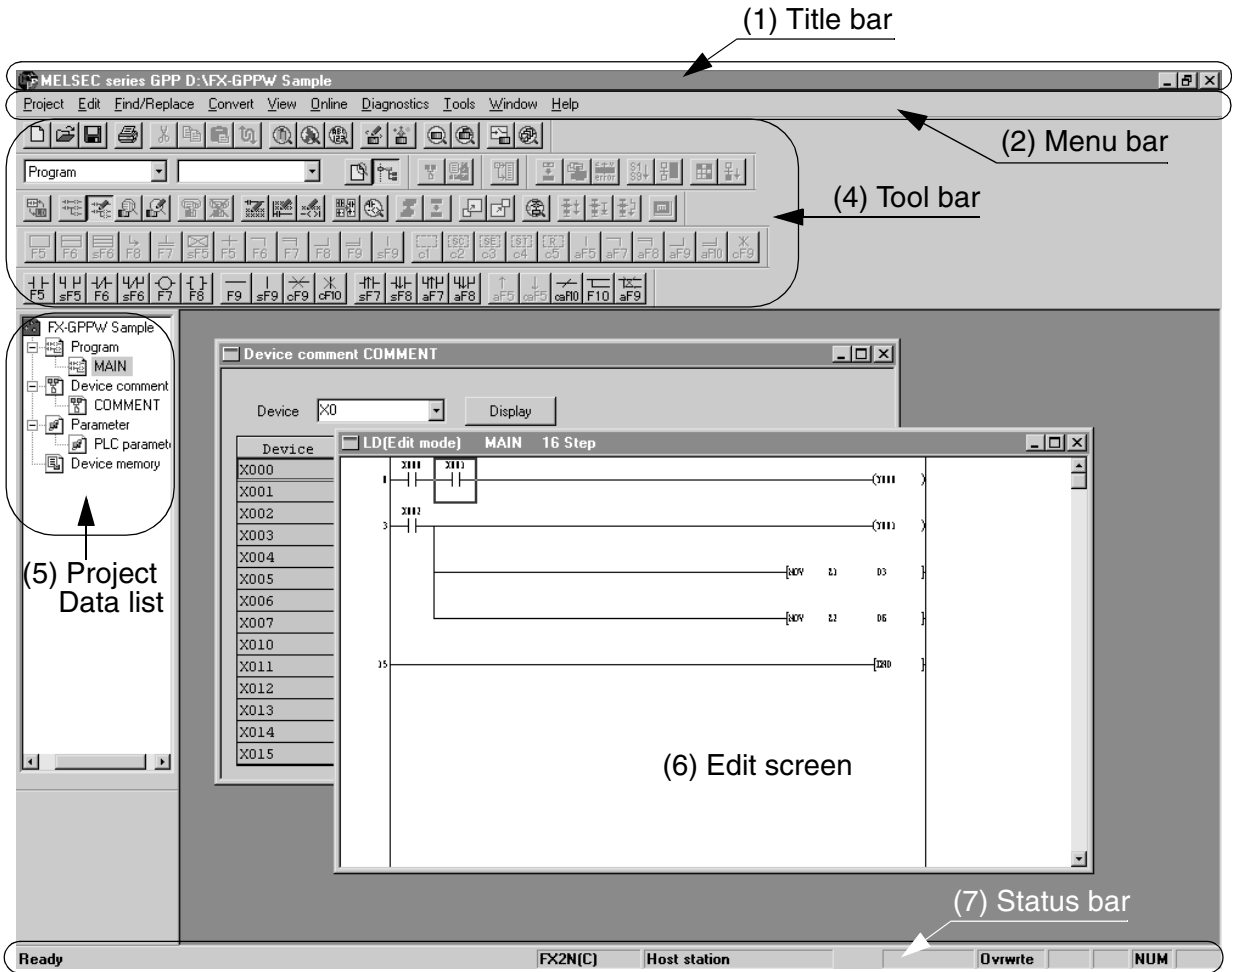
(1) Title bar

MELSEC series GPP D:\FX-GPPW Sample

Project Edit Find/Replace Convert View Online Diagnostics Tools Window Help

(2) Menu bar

Program

(4) Tool bar

F5 F6 sF6 F8 F7 sF5 F5 F6 F7 F8 F9 sF9 c1 c2 c3 c4 c5 aF5 aF7 aF8 aF9 aF10 cF9

F5 sF5 F6 sF6 F7 F8 F9 sF9 cF9 cF10 sF7 sF8 aF7 aF8 aF5 caF5 caF10 F10 aF9

FX-GPPW Sample
Program
MAIN
Device comment
COMMENT
Parameter
PLC paramet
Device memory

(5) Project Data list

Device comment COMMENT

Device X0 Display

Device
X000
X001
X002
X003
X004
X005
X006
X007
X010
X011
X012
X013
X014
X015

LD(Edit mode) MAIN 16 Step

X001 X003 Y000
X002 Y001
MOV K1 D3
MOV K2 D5
END

(6) Edit screen

(7) Status bar

Ready FX2N(C) Host station Ovrwrte NUM